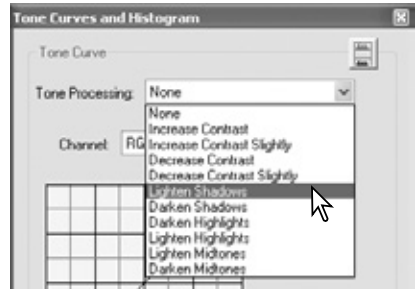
Tone Curves and Histogram

Tone Curve

Tone Processing: None

None
Increase Contrast
Increase Contrast Slightly
Decrease Contrast
Decrease Contrast Slightly
Lighten Shadows
Darken Shadows
Darken Highlights
Lighten Highlights
Lighten Midtones
Darken Midtones

Channel: RG